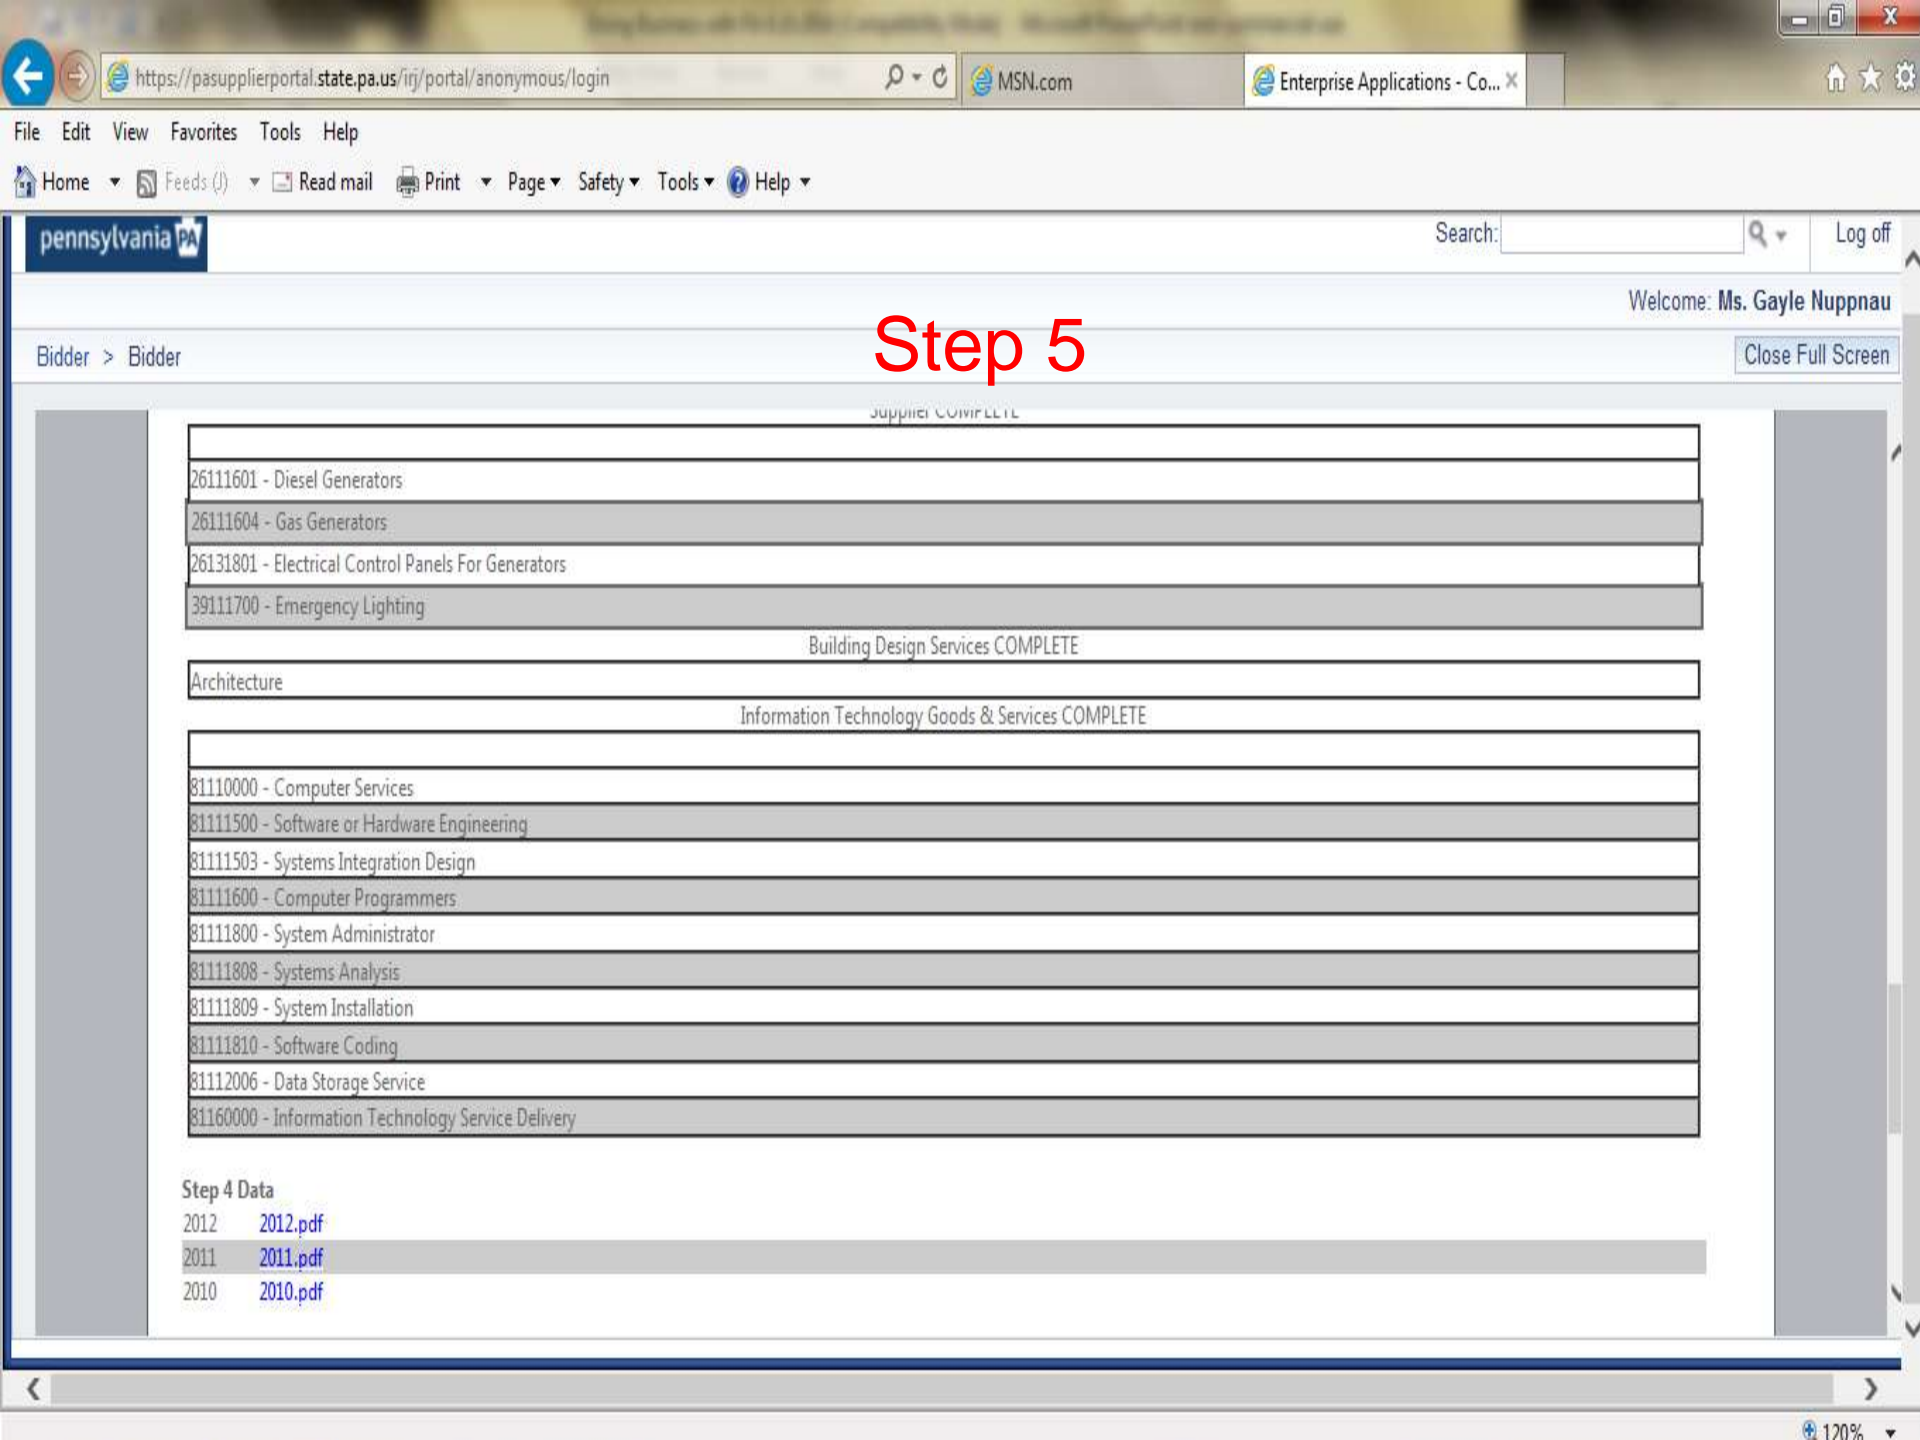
https://pasupplierportal.state.pa.us/irj/portal/anonymous/login

MSN.com

Enterprise Applications - Co...

File Edit View Favorites Tools Help

Home Feeds (J) Read mail Print Page Safety Tools Help

pennsylvania PA

Search:

Log off

Welcome: Ms. Gayle Nuppnau

Step 5

Bidder > Bidder

Close Full Screen

Supplier COMPLETE

| |
|---|
| 26111601 - Diesel Generators |
| 26111604 - Gas Generators |
| 26131801 - Electrical Control Panels For Generators |
| 39111700 - Emergency Lighting |

Building Design Services COMPLETE

| Architecture |
|---|

Information Technology Goods & Services COMPLETE

| |
|---|
| 81110000 - Computer Services |
| 81111500 - Software or Hardware Engineering |
| 81111503 - Systems Integration Design |
| 81111600 - Computer Programmers |
| 81111800 - System Administrator |
| 81111808 - Systems Analysis |
| 81111809 - System Installation |
| 81111810 - Software Coding |
| 81112006 - Data Storage Service |
| 81160000 - Information Technology Service Delivery |

Step 4 Data

| | |
|---|---|
| 2012 | 2012.pdf |
| 2011 | 2011.pdf |
| 2010 | 2010.pdf |

120%